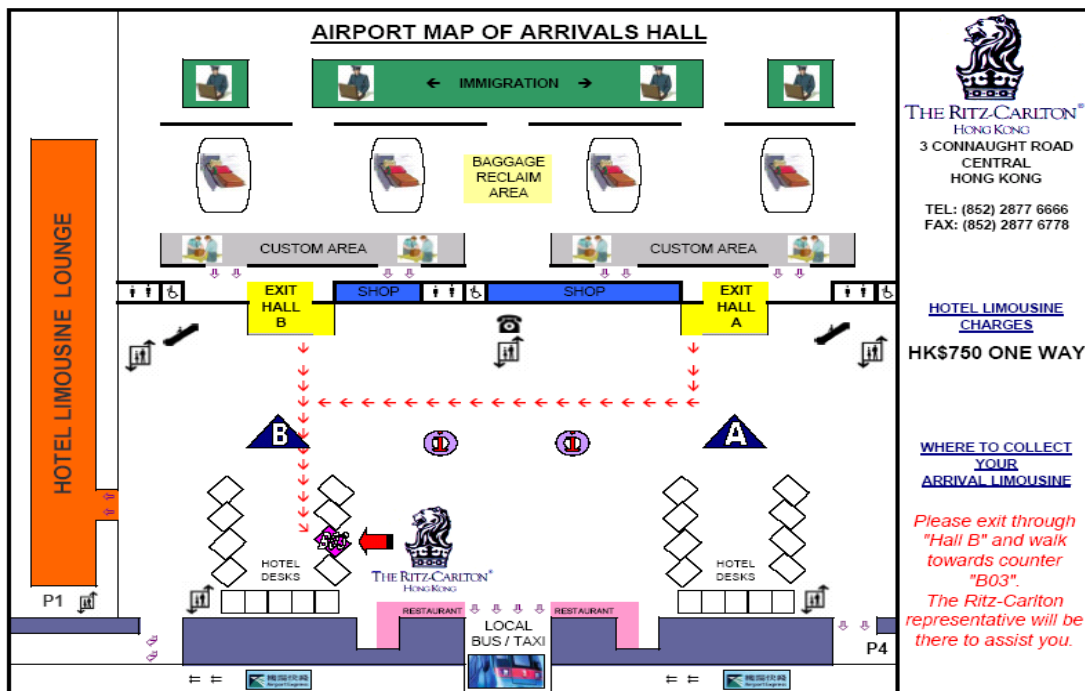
AIRPORT MAP OF ARRIVALS HALL

IMMIGRATION

BAGGAGE RECLAIM AREA

CUSTOM AREA

CUSTOM AREA

EXIT HALL B

SHOP

SHOP

EXIT HALL A

HOTEL LIMOUSINE LOUNGE

B

A

HOTEL DESKS

THE RITZ-CARLTON® HONG KONG

HOTEL DESKS

P1

RESTAURANT

LOCAL BUS / TAXI

RESTAURANT

P4

THE RITZ-CARLTON® HONG KONG
3 CONNAUGHT ROAD CENTRAL HONG KONG

TEL: (852) 2877 6666
FAX: (852) 2877 6778

HOTEL LIMOUSINE CHARGES

HK$750 ONE WAY

WHERE TO COLLECT YOUR ARRIVAL LIMOUSINE

Please exit through "Hall B" and walk towards counter "B03".
The Ritz-Carlton representative will be there to assist you.